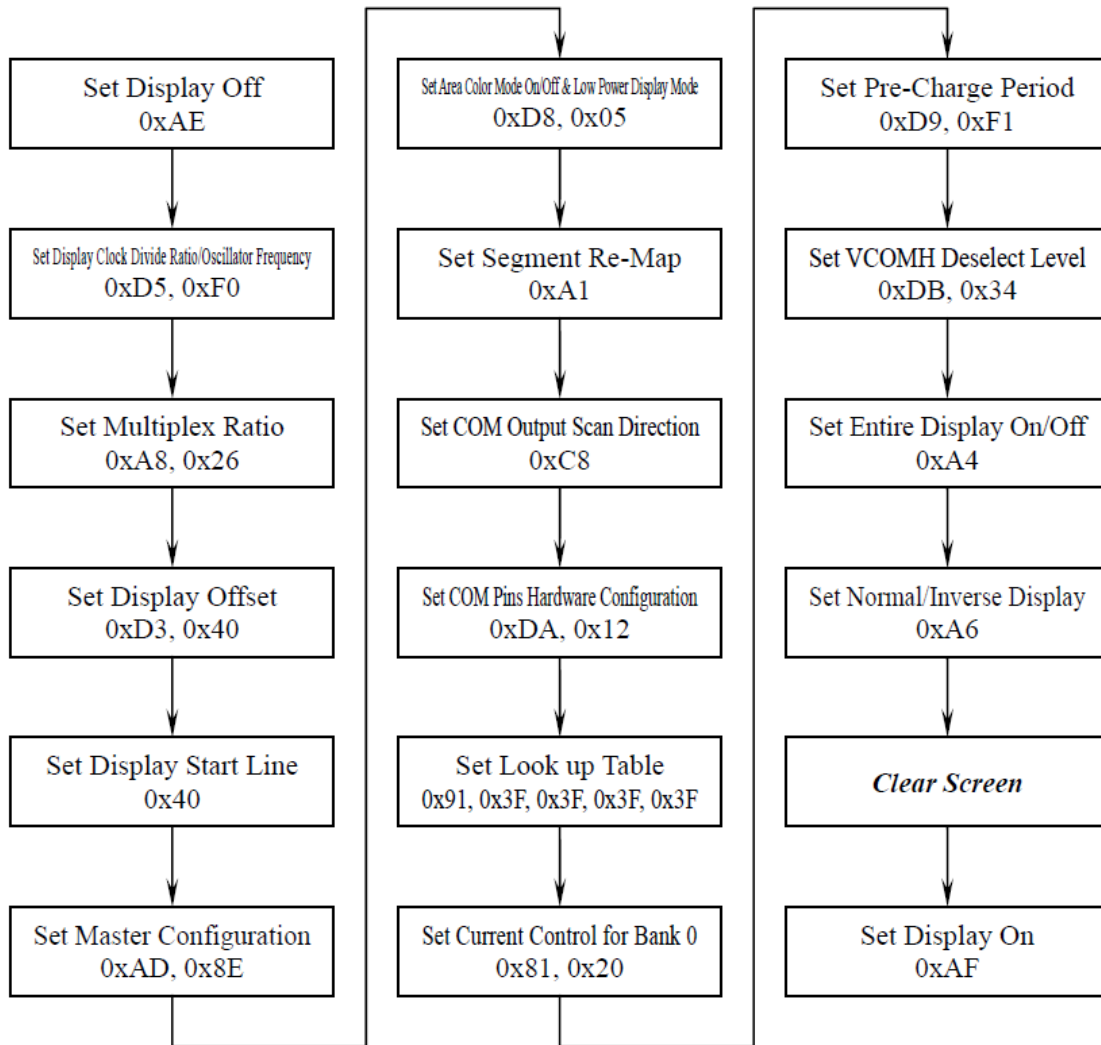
Set Display Off
0xAE

Set Display Clock Divide Ratio/Oscillator Frequency
0xD5, 0xF0

Set Multiplex Ratio
0xA8, 0x26

Set Display Offset
0xD3, 0x40

Set Display Start Line
0x40

Set Master Configuration
0xAD, 0x8E

Set Area Color Mode On/Off & Low Power Display Mode
0xD8, 0x05

Set Segment Re-Map
0xA1

Set COM Output Scan Direction
0xC8

Set COM Pins Hardware Configuration
0xDA, 0x12

Set Look up Table
0x91, 0x3F, 0x3F, 0x3F, 0x3F

Set Current Control for Bank 0
0x81, 0x20

Set Pre-Charge Period
0xD9, 0xF1

Set VCOMH Deselect Level
0xDB, 0x34

Set Entire Display On/Off
0xA4

Set Normal/Inverse Display
0xA6

Clear Screen

Set Display On
0xAF